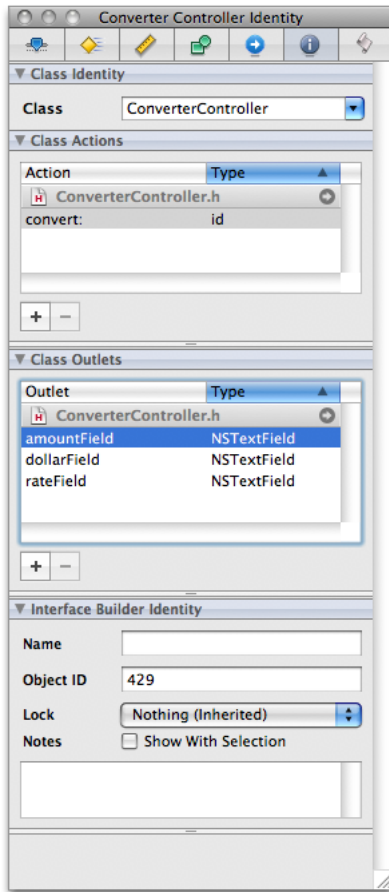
Converter Controller Identity

▼ Class Identity

Class ConverterController

▼ Class Actions

| Action | Type |
|---|---|
| ConverterController.h | |
| convert: | id |

+ −

▼ Class Outlets

| Outlet | Type |
|---|---|
| ConverterController.h | |
| amountField | NSTextField |
| dollarField | NSTextField |
| rateField | NSTextField |

+ −

▼ Interface Builder Identity

Name

Object ID 429

Lock Nothing (Inherited)

Notes Show With Selection